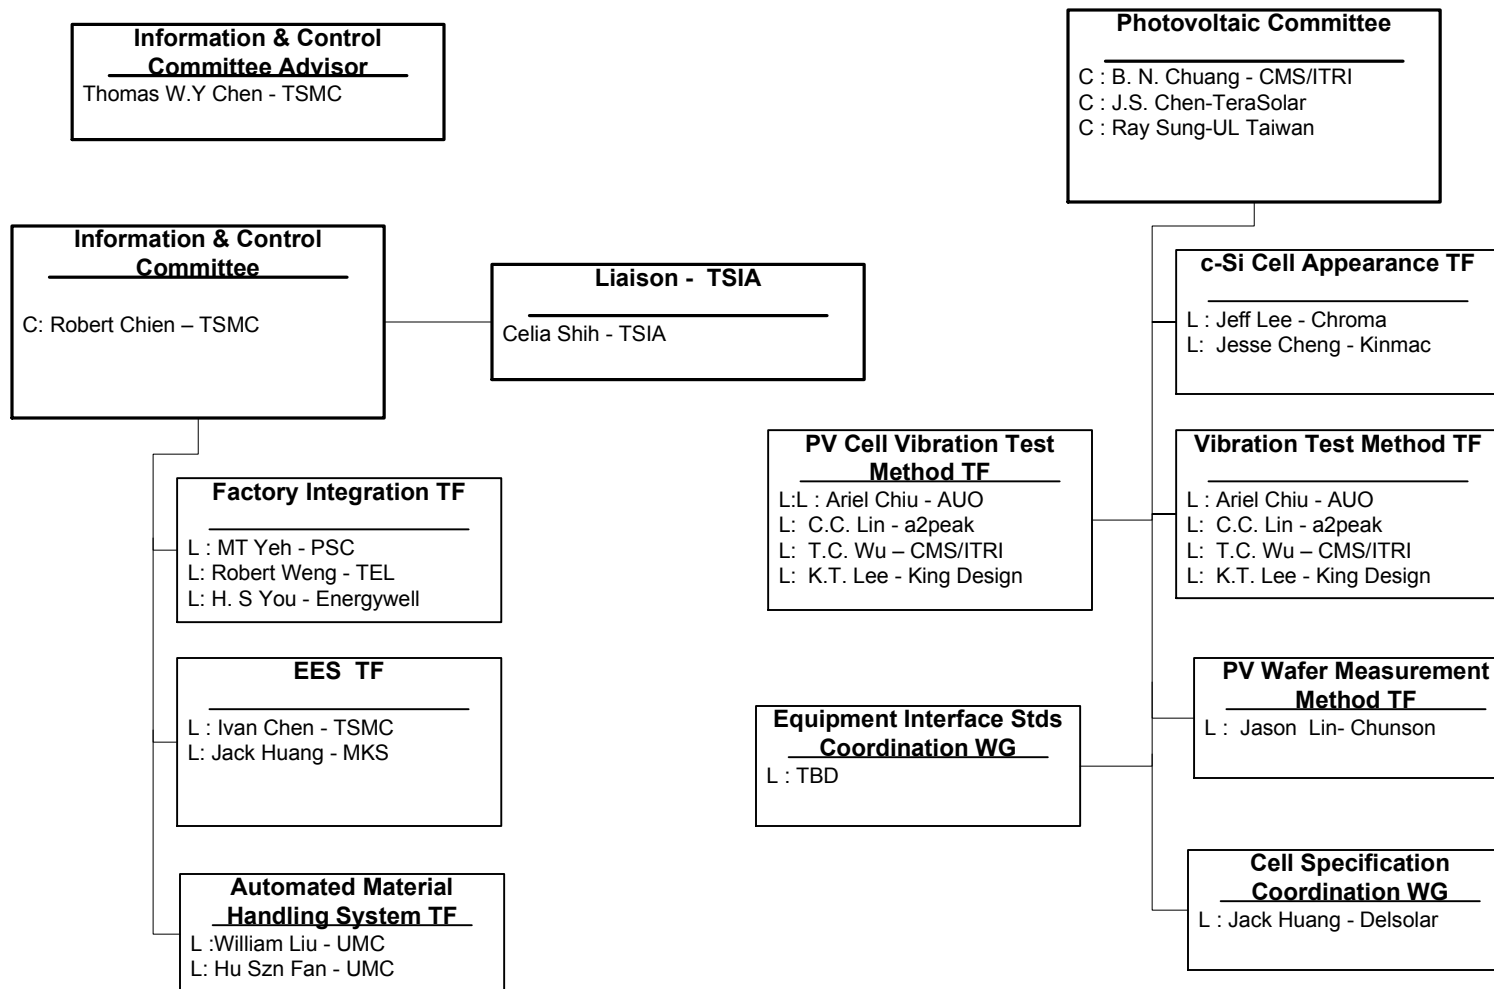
Information & Control Committee Advisor
Thomas W.Y Chen - TSMC

Information & Control Committee
C: Robert Chien – TSMC

Liaison - TSIA
Celia Shih - TSIA

Factory Integration TF
L : MT Yeh - PSC
L: Robert Weng - TEL
L: H. S You - Energywell

EES TF
L : Ivan Chen - TSMC
L: Jack Huang - MKS

Automated Material Handling System TF
L :William Liu - UMC
L: Hu Szn Fan - UMC

Photovoltaic Committee
C : B. N. Chuang - CMS/ITRI
C : J.S. Chen-TeraSolar
C : Ray Sung-UL Taiwan

c-Si Cell Appearance TF
L : Jeff Lee - Chroma
L: Jesse Cheng - Kinmac

PV Cell Vibration Test Method TF
L:L : Ariel Chiu - AUO
L: C.C. Lin - a2peak
L: T.C. Wu – CMS/ITRI
L: K.T. Lee - King Design

Vibration Test Method TF
L : Ariel Chiu - AUO
L: C.C. Lin - a2peak
L: T.C. Wu – CMS/ITRI
L: K.T. Lee - King Design

PV Wafer Measurement Method TF
L : Jason Lin- Chunson

Equipment Interface Stds Coordination WG
L : TBD

Cell Specification Coordination WG
L : Jack Huang - Delsolar